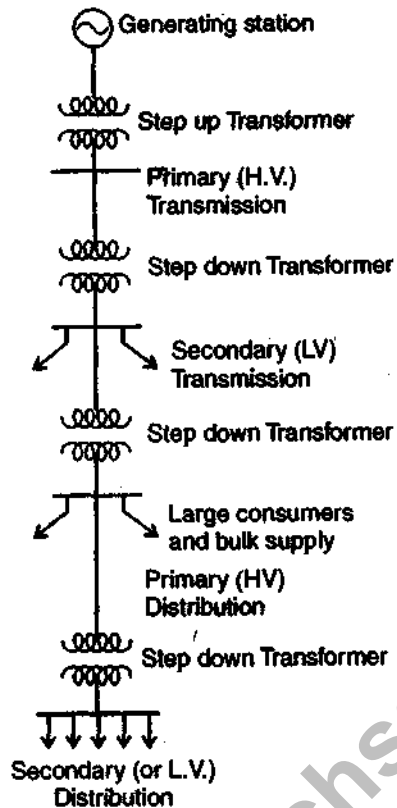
Generating station

Step up Transformer

Primary (H.V.) Transmission

Step down Transformer

Secondary (LV) Transmission

Step down Transformer

Large consumers and bulk supply

Primary (HV) Distribution

Step down Transformer

Secondary (or L.V.) Distribution